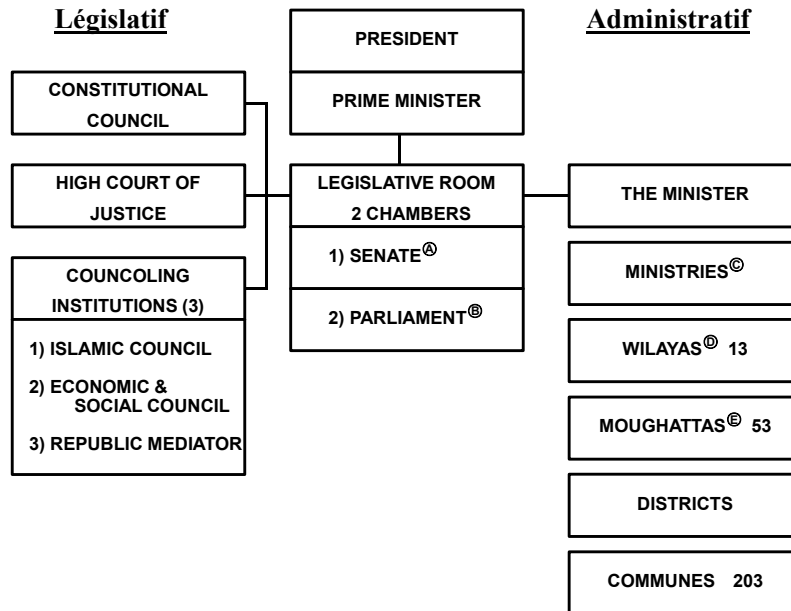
Législatif

PRESIDENT

PRIME MINISTER

Administratif

CONSTITUTIONAL COUNCIL

HIGH COURT OF JUSTICE

COUNCOLING INSTITUTIONS (3)

1) ISLAMIC COUNCIL

2) ECONOMIC & SOCIAL COUNCIL

3) REPUBLIC MEDIATOR

LEGISLATIVE ROOM 2 CHAMBERS

1) SENATE Ⓐ

2) PARLIAMENT Ⓑ

THE MINISTER

MINISTRIES ©

WILAYAS Ⓓ 13

MOUGHATTAS Ⓔ 53

DISTRICTS

COMMUNES 203